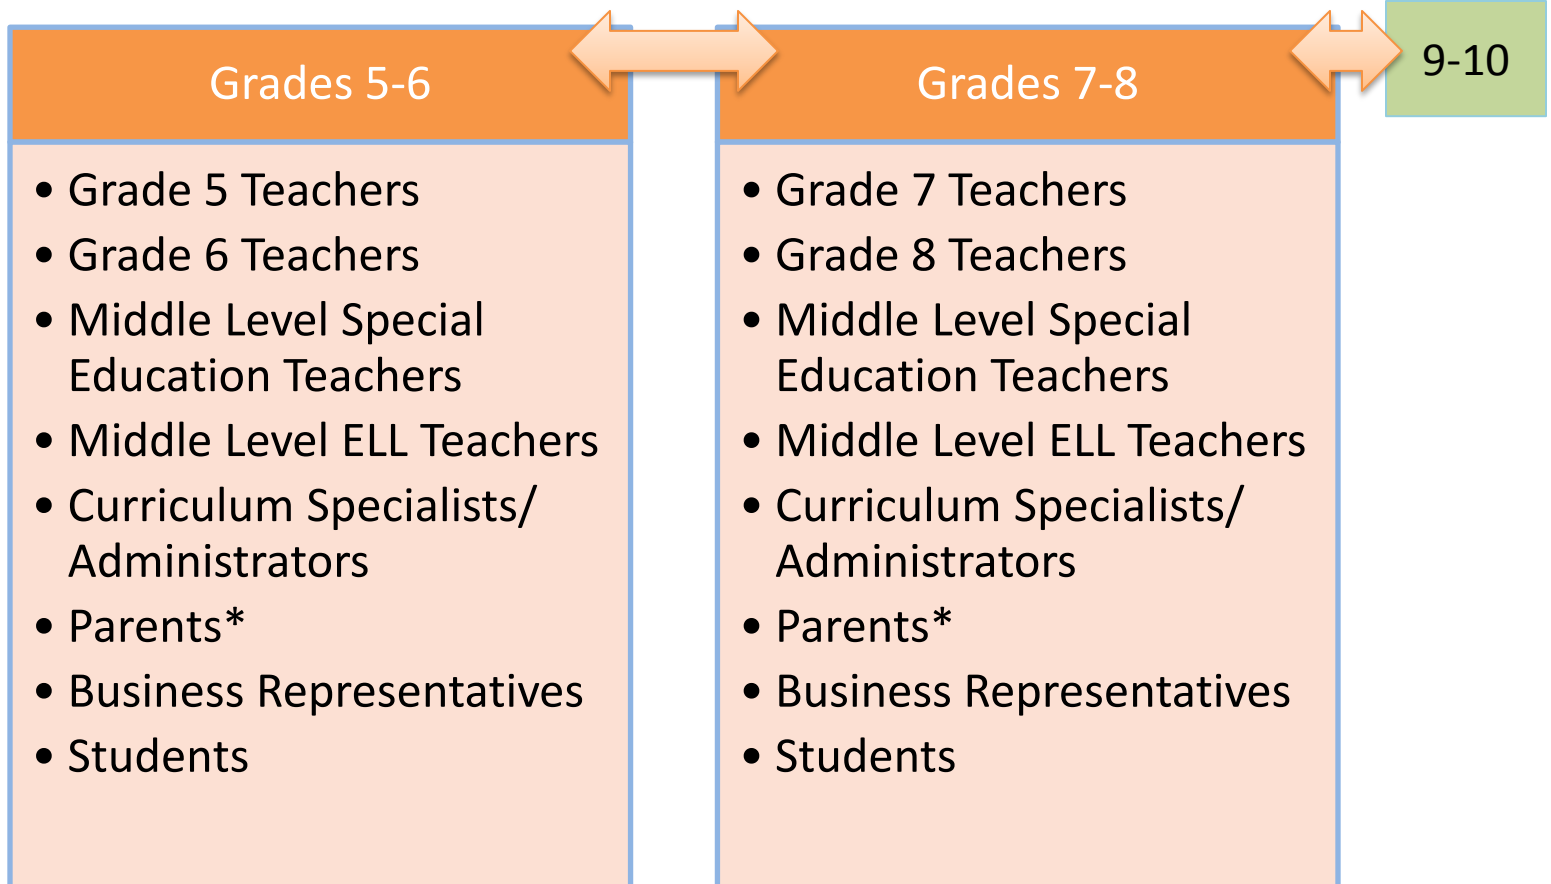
Grades 5-6

- Grade 5 Teachers
- Grade 6 Teachers
- Middle Level Special Education Teachers
- Middle Level ELL Teachers
- Curriculum Specialists/ Administrators
- Parents*
- Business Representatives
- Students

Grades 7-8

- Grade 7 Teachers
- Grade 8 Teachers
- Middle Level Special Education Teachers
- Middle Level ELL Teachers
- Curriculum Specialists/ Administrators
- Parents*
- Business Representatives
- Students

9-10